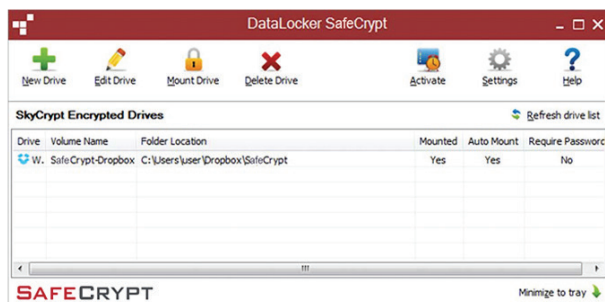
DataLocker SafeCrypt

New Drive
Edit Drive
Mount Drive
Delete Drive
Activate
Settings
Help

SkyCrypt Encrypted Drives
Refresh drive list

| Drive | Volume Name | Folder Location | Mounted | Auto Mount | Require Password |
|---|---|---|---|---|---|
| W. | SafeCrypt-Dropbox | C:\Users\user\Dropbox\SafeCrypt | Yes | Yes | No |

SAFECRYPT
Minimize to tray